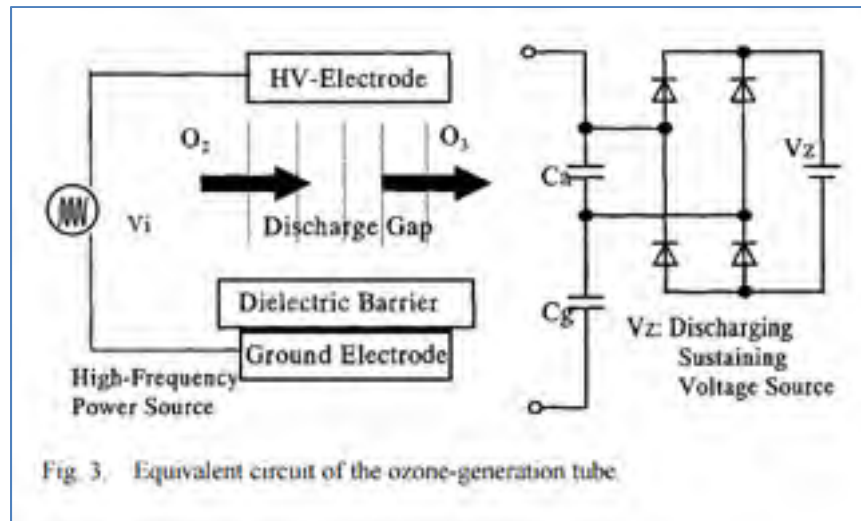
HV-Electrode

$O_2$

$O_3$

Vi

Discharge Gap

Dielectric Barrier

Ground Electrode

High-Frequency Power Source

Ca

Cg

Vz

Vz: Discharging Sustaining Voltage Source

Fig. 3. Equivalent circuit of the ozone-generation tube.